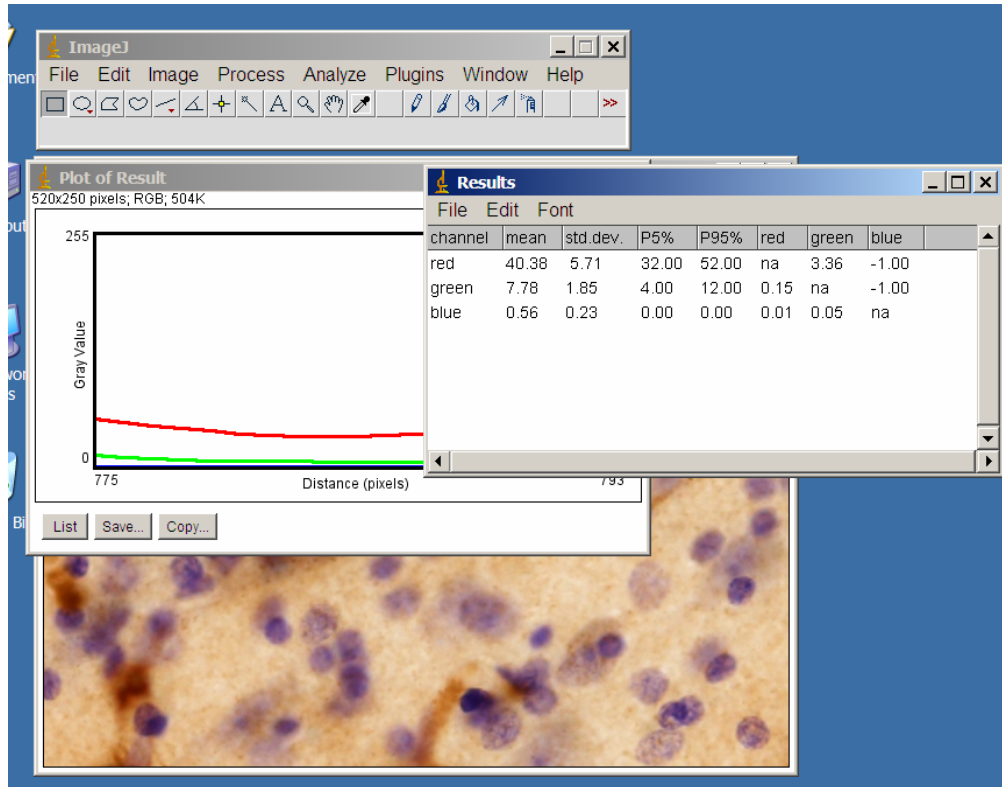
ImageJ

File Edit Image Process Analyze Plugins Window Help

>>

Plot of Result

520x250 pixels; RGB; 504K

255

Gray Value

0

775

Distance (pixels)

793

List Save... Copy...

Results

File Edit Font

| channel | mean | std.dev. | P5% | P95% | red | green | blue |
|---|---|---|---|---|---|---|---|
| red | 40.38 | 5.71 | 32.00 | 52.00 | na | 3.36 | -1.00 |
| green | 7.78 | 1.85 | 4.00 | 12.00 | 0.15 | na | -1.00 |
| blue | 0.56 | 0.23 | 0.00 | 0.00 | 0.01 | 0.05 | na |